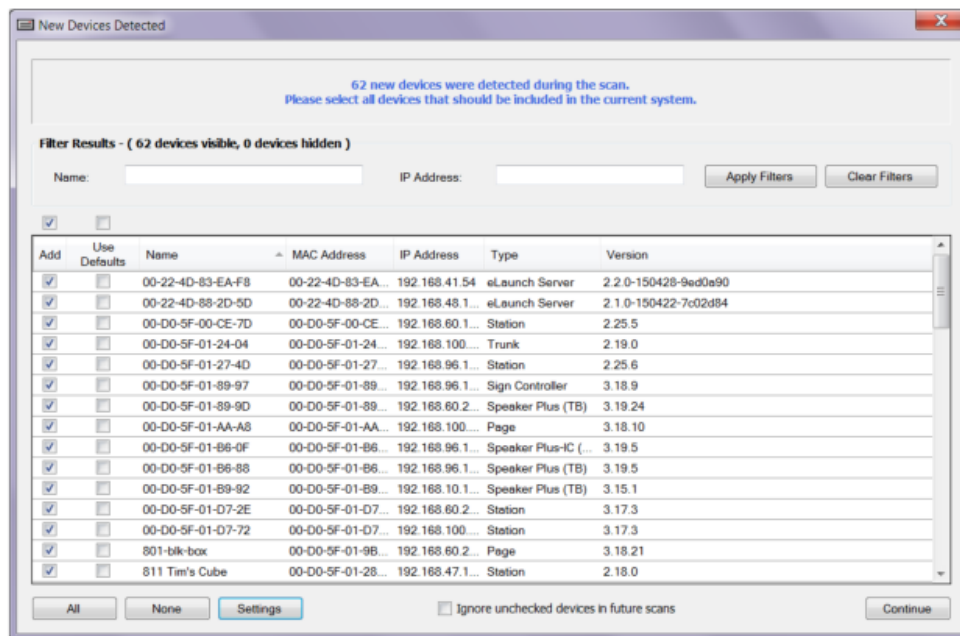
New Devices Detected

62 new devices were detected during the scan.
Please select all devices that should be included in the current system.

Filter Results - ( 62 devices visible, 0 devices hidden )

Name:

IP Address:

Apply Filters

Clear Filters

| Add | Use Defaults | Name | MAC Address | IP Address | Type | Version |
|---|---|---|---|---|---|---|
| ☑ | ☐ | 00-22-4D-83-EA-F8 | 00-22-4D-83-EA... | 192.168.41.54 | eLaunch Server | 2.2.0-150428-9ed0a90 |
| ☑ | ☐ | 00-22-4D-88-2D-5D | 00-22-4D-88-2D... | 192.168.48.1... | eLaunch Server | 2.1.0-150422-7c02d84 |
| ☑ | ☐ | 00-D0-5F-00-CE-7D | 00-D0-5F-00-CE... | 192.168.60.1... | Station | 2.25.5 |
| ☑ | ☐ | 00-D0-5F-01-24-04 | 00-D0-5F-01-24... | 192.168.100.... | Trunk | 2.19.0 |
| ☑ | ☐ | 00-D0-5F-01-27-4D | 00-D0-5F-01-27... | 192.168.96.1... | Station | 2.25.6 |
| ☑ | ☐ | 00-D0-5F-01-89-97 | 00-D0-5F-01-89... | 192.168.96.1... | Sign Controller | 3.18.9 |
| ☑ | ☐ | 00-D0-5F-01-89-9D | 00-D0-5F-01-89... | 192.168.60.2... | Speaker Plus (TB) | 3.19.24 |
| ☑ | ☐ | 00-D0-5F-01-AA-A8 | 00-D0-5F-01-AA... | 192.168.100.... | Page | 3.18.10 |
| ☑ | ☐ | 00-D0-5F-01-B6-0F | 00-D0-5F-01-B6... | 192.168.96.1... | Speaker Plus-IC (... | 3.19.5 |
| ☑ | ☐ | 00-D0-5F-01-B6-88 | 00-D0-5F-01-B6... | 192.168.96.1... | Speaker Plus (TB) | 3.19.5 |
| ☑ | ☐ | 00-D0-5F-01-B9-92 | 00-D0-5F-01-B9... | 192.168.10.1... | Speaker Plus (TB) | 3.15.1 |
| ☑ | ☐ | 00-D0-5F-01-D7-2E | 00-D0-5F-01-D7... | 192.168.60.2... | Station | 3.17.3 |
| ☑ | ☐ | 00-D0-5F-01-D7-72 | 00-D0-5F-01-D7... | 192.168.100.... | Station | 3.17.3 |
| ☑ | ☐ | 801-blk-box | 00-D0-5F-01-9B... | 192.168.60.2... | Page | 3.18.21 |
| ☑ | ☐ | 811 Tim's Cube | 00-D0-5F-01-28... | 192.168.47.1... | Station | 2.18.0 |

All

None

Settings

Ignore unchecked devices in future scans

Continue